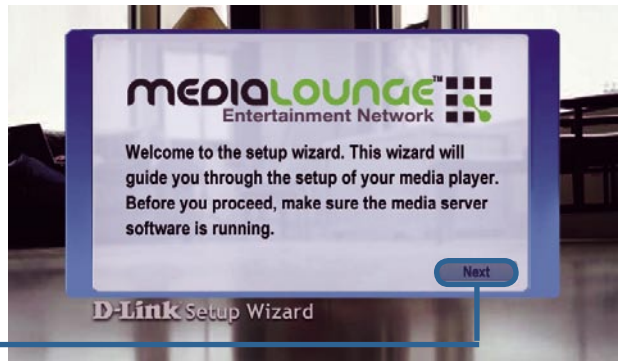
MEDIALOUNGE™
Entertainment Network

Welcome to the setup wizard. This wizard will guide you through the setup of your media player. Before you proceed, make sure the media server software is running.

Next

D-Link Setup Wizard